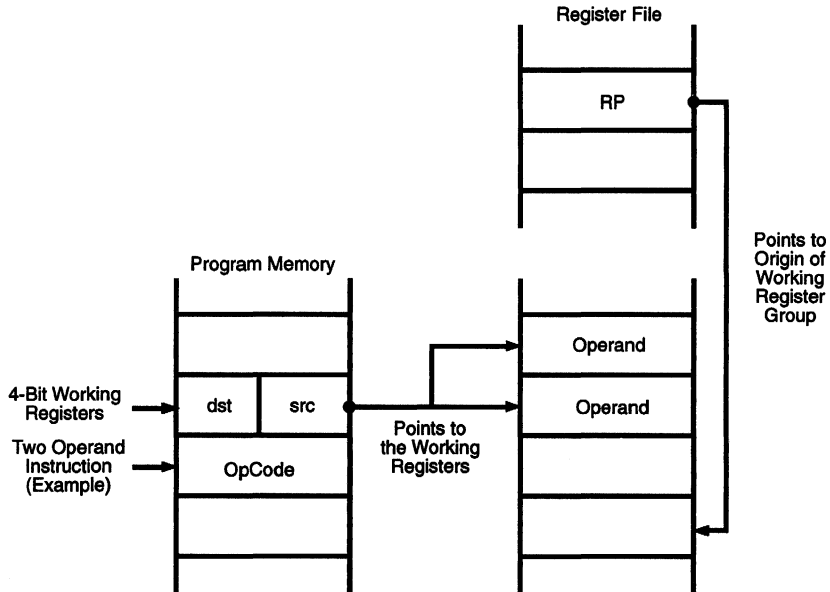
Register File

RP

Points to Origin of Working Register Group

Program Memory

4-Bit Working Registers

dst

src

Two Operand Instruction (Example)

OpCode

Points to the Working Registers

Operand

Operand